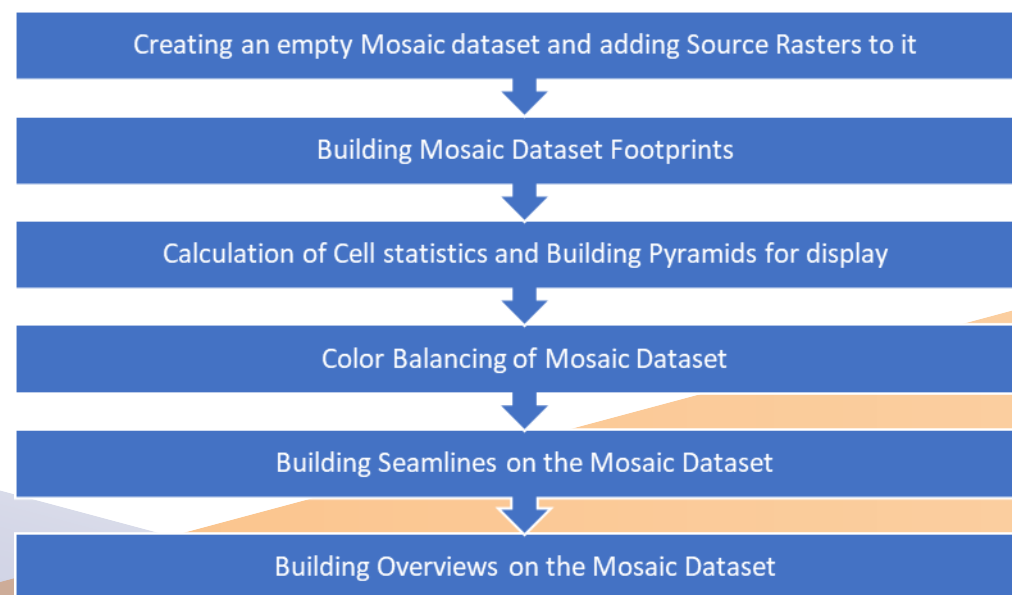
Creating an empty Mosaic dataset and adding Source Rasters to it

Building Mosaic Dataset Footprints

Calculation of Cell statistics and Building Pyramids for display

Color Balancing of Mosaic Dataset

Building Seamlines on the Mosaic Dataset

Building Overviews on the Mosaic Dataset